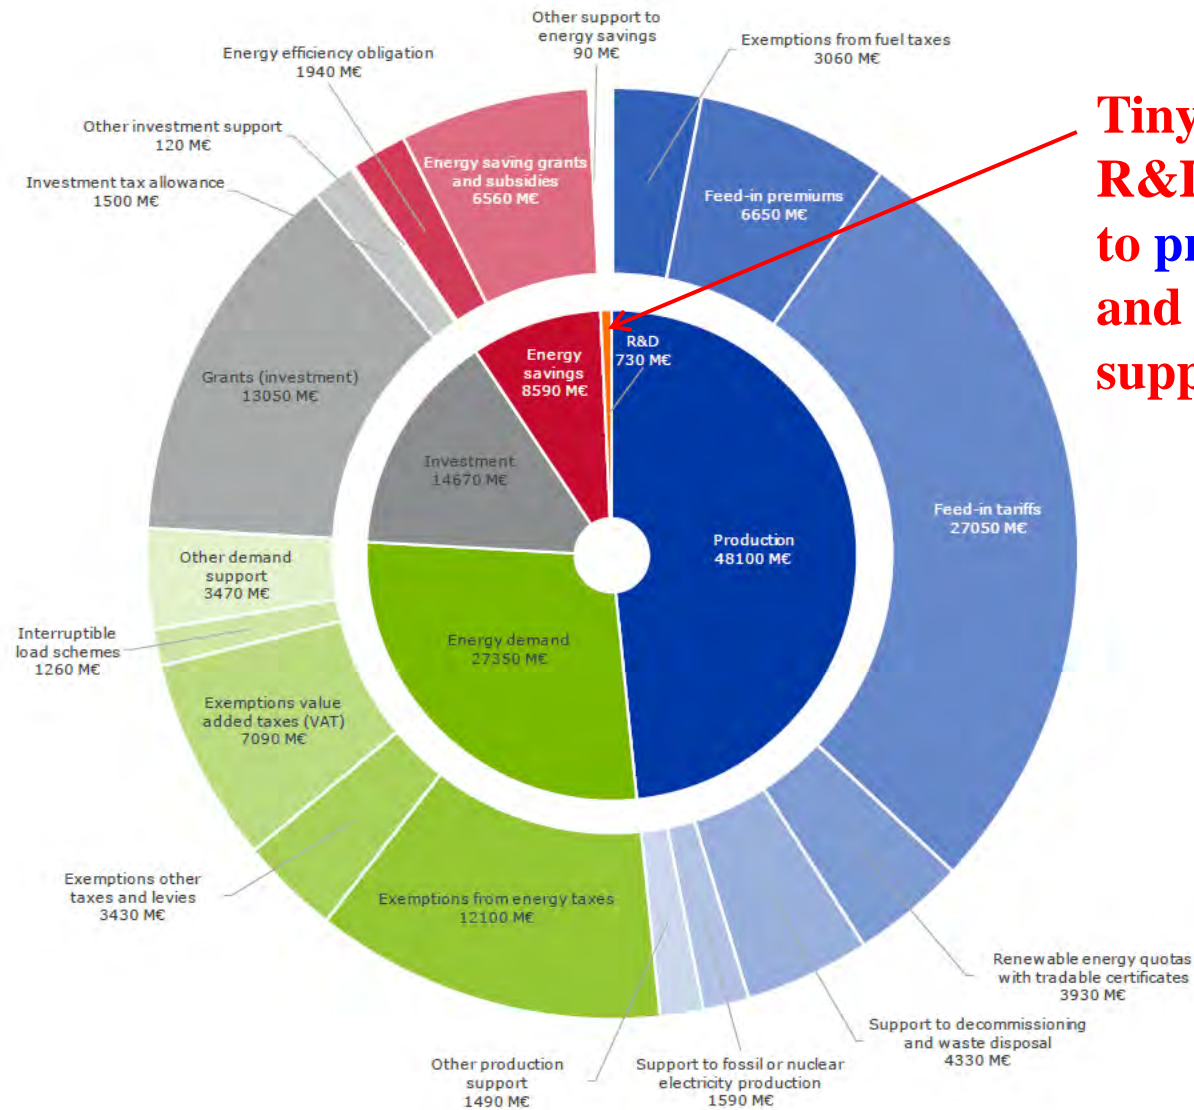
Other support to energy savings
90 M€

Energy efficiency obligation
1940 M€

Exemptions from fuel taxes
3060 M€

Other investment support
120 M€

Investment tax allowance
1500 M€

Energy saving grants and subsidies
6560 M€

Feed-in premiums
6650 M€

Tiny
R&I
to pr
and
supp

Grants (investment)
13050 M€

Energy savings
8590 M€

R&D
730 M€

Investment
14670 M€

Feed-in tariffs
27050 M€

Production
48100 M€

Other demand support
3470 M€

Interruptible load schemes
1260 M€

Energy demand
27350 M€

Exemptions value added taxes (VAT)
7090 M€

Exemptions other taxes and levies
3430 M€

Exemptions from energy taxes
12100 M€

Renewable energy quotas with tradable certificates
3930 M€

Support to decommissioning and waste disposal
4330 M€

Other production support
1490 M€

Support to fossil or nuclear electricity production
1590 M€